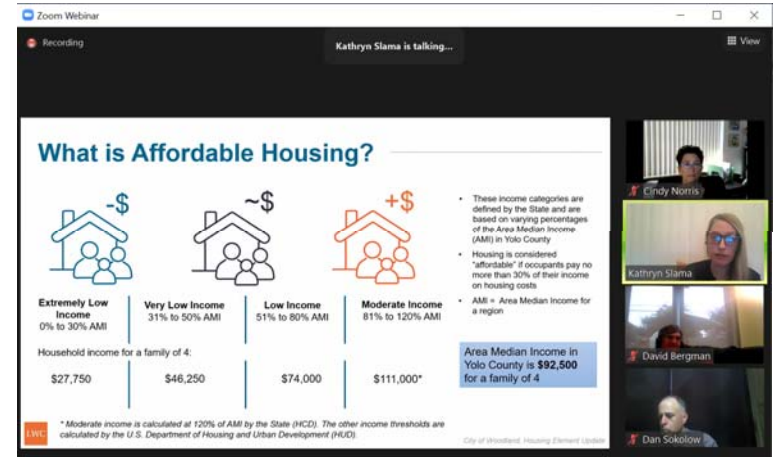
Zoom Webinar

Recording

Kathryn Slama is talking...

View

What is Affordable Housing?

-$

~$

+$

Extremely Low Income
0% to 30% AMI

Very Low Income
31% to 50% AMI

Low Income
51% to 80% AMI

Moderate Income
81% to 120% AMI

Household income for a family of 4:

$27,750

$46,250

$74,000

$111,000*

• These income categories are defined by the State and are based on varying percentages of the Area Median Income (AMI) in Yolo County

• Housing is considered "affordable" if occupants pay no more than 30% of their income on housing costs

• AMI = Area Median Income for a region

Area Median Income in Yolo County is $92,500 for a family of 4

* Moderate income is calculated at 120% of AMI by the State (HCD). The other income thresholds are calculated by the U.S. Department of Housing and Urban Development (HUD).

LWC

City of Woodland, Housing Element Update

Cindy Norris

Kathryn Slama

David Bergman

Dan Sokolow